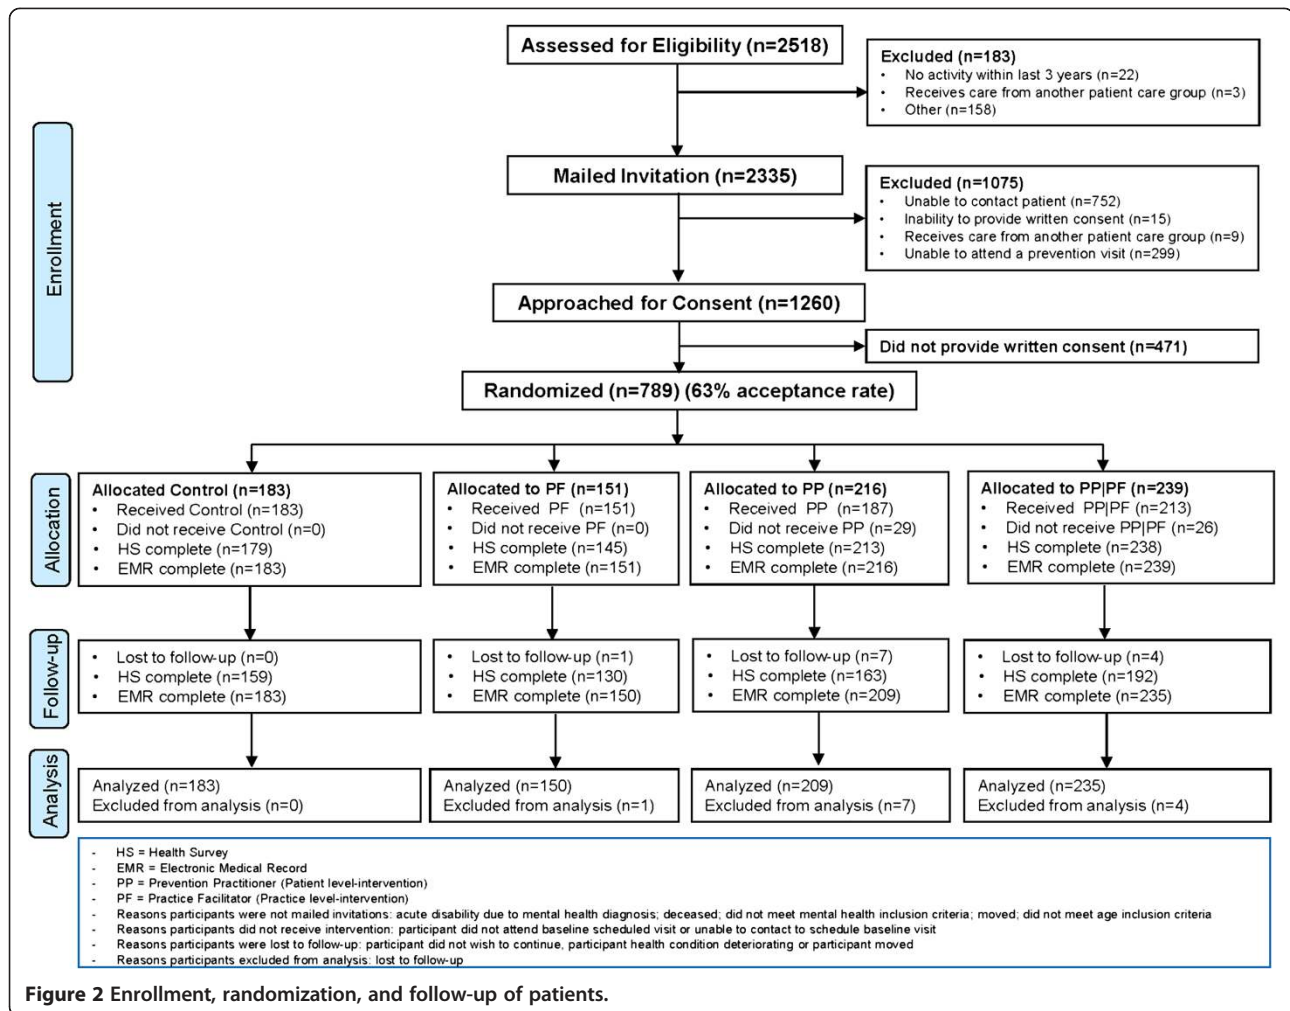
Assessed for Eligibility (n=2518)

Excluded (n=183)
• No activity within last 3 years (n=22)
• Receives care from another patient care group (n=3)
• Other (n=158)

Enrollment

Mailed Invitation (n=2335)

Excluded (n=1075)
• Unable to contact patient (n=752)
• Inability to provide written consent (n=15)
• Receives care from another patient care group (n=9)
• Unable to attend a prevention visit (n=299)

Approached for Consent (n=1260)

Did not provide written consent (n=471)

Randomized (n=789) (63% acceptance rate)

Allocation

Allocated Control (n=183)
• Received Control (n=183)
• Did not receive Control (n=0)
• HS complete (n=179)
• EMR complete (n=183)

Allocated to PF (n=151)
• Received PF (n=151)
• Did not receive PF (n=0)
• HS complete (n=145)
• EMR complete (n=151)

Allocated to PP (n=216)
• Received PP (n=187)
• Did not receive PP (n=29)
• HS complete (n=213)
• EMR complete (n=216)

Allocated to PP|PF (n=239)
• Received PP|PF (n=213)
• Did not receive PP|PF (n=26)
• HS complete (n=238)
• EMR complete (n=239)

Follow-up

• Lost to follow-up (n=0)
• HS complete (n=159)
• EMR complete (n=183)

• Lost to follow-up (n=1)
• HS complete (n=130)
• EMR complete (n=150)

• Lost to follow-up (n=7)
• HS complete (n=163)
• EMR complete (n=209)

• Lost to follow-up (n=4)
• HS complete (n=192)
• EMR complete (n=235)

Analysis

Analyzed (n=183)
Excluded from analysis (n=0)

Analyzed (n=150)
Excluded from analysis (n=1)

Analyzed (n=209)
Excluded from analysis (n=7)

Analyzed (n=235)
Excluded from analysis (n=4)

- HS = Health Survey
- EMR = Electronic Medical Record
- PP = Prevention Practitioner (Patient level-intervention)
- PF = Practice Facilitator (Practice level-intervention)
- Reasons participants were not mailed invitations: acute disability due to mental health diagnosis; deceased; did not meet mental health inclusion criteria; moved; did not meet age inclusion criteria
- Reasons participants did not receive intervention: participant did not attend baseline scheduled visit or unable to contact to schedule baseline visit
- Reasons participants were lost to follow-up: participant did not wish to continue, participant health condition deteriorating or participant moved
- Reasons participants excluded from analysis: lost to follow-up

Figure 2 Enrollment, randomization, and follow-up of patients.